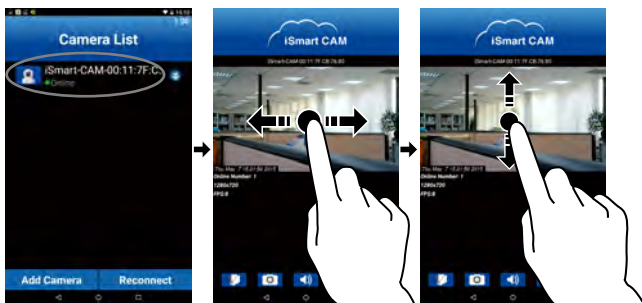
Camera List

iSmart-CAM-00:11:7F:C

Online

Add Camera

Reconnect

iSmart CAM

iSmart-CAM-00:11:7F:CB:76:80

Online Number: 1

1280x720

FPS:8

iSmart CAM

iSmart-CAM-00:11:7F:CB:76:80

Online Number: 1

1280x720

FPS:8